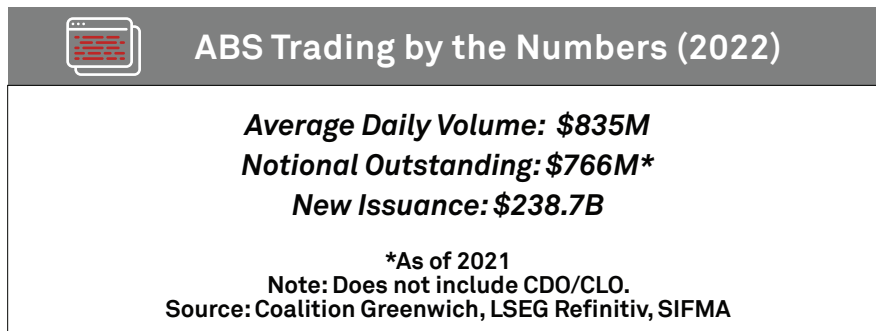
ABS Trading by the Numbers (2022)

Average Daily Volume: \$835M
Notional Outstanding: \$766M*
New Issuance: \$238.7B

*As of 2021
Note: Does not include CDO/CLO.
Source: Coalition Greenwich, LSEG Refinitiv, SIFMA